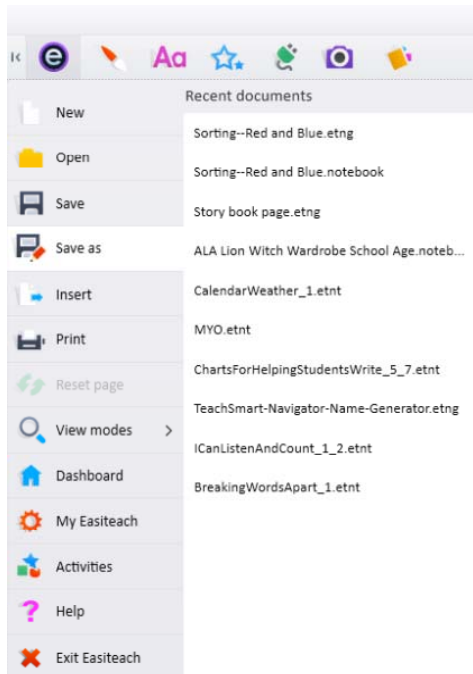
Aa

New
Open
Save
Save as
Insert
Print
Reset page
View modes >
Dashboard
My Easiteach
Activities
Help
Exit Easiteach

Recent documents
Sorting--Red and Blue.etng
Sorting--Red and Blue.notebook
Story book page.etng
ALA Lion Witch Wardrobe School Age.noteb...
CalendarWeather_1.etnt
MYO.etnt
ChartsForHelpingStudentsWrite_5_7.etnt
TeachSmart-Navigator-Name-Generator.etng
ICanListenAndCount_1_2.etnt
BreakingWordsApart_1.etnt